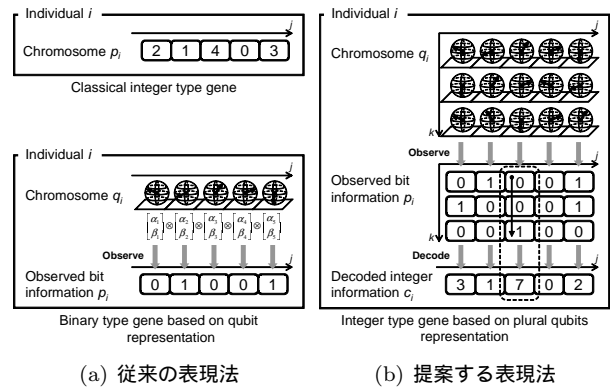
Individual $i$

$j$

Chromosome $p_i$

| 2 | 1 | 4 | 0 | 3 |
|---|---|---|---|---|

Classical integer type gene

Individual $i$

$j$

Chromosome $q_i$

$\begin{bmatrix}\alpha_1\\\beta_1\end{bmatrix}\otimes\begin{bmatrix}\alpha_2\\\beta_2\end{bmatrix}\otimes\begin{bmatrix}\alpha_3\\\beta_3\end{bmatrix}\otimes\begin{bmatrix}\alpha_4\\\beta_4\end{bmatrix}\otimes\begin{bmatrix}\alpha_5\\\beta_5\end{bmatrix}$

Observe

Observed bit information $p_i$

$j$

| 0 | 1 | 0 | 0 | 1 |
|---|---|---|---|---|

Binary type gene based on qubit representation

Individual $i$

$j$

Chromosome $q_i$

$k$

Observe

Observed bit information $p_i$

$j$

| 0 | 1 | 0 | 0 | 1 |
|---|---|---|---|---|
| 1 | 0 | 0 | 0 | 1 |
| 0 | 0 | 1 | 0 | 0 |

$k$

Decode

$j$

Decoded integer information $c_i$

| 3 | 1 | 7 | 0 | 2 |
|---|---|---|---|---|

Integer type gene based on plural qubits representation

(a) 従来の表現法

(b) 提案する表現法